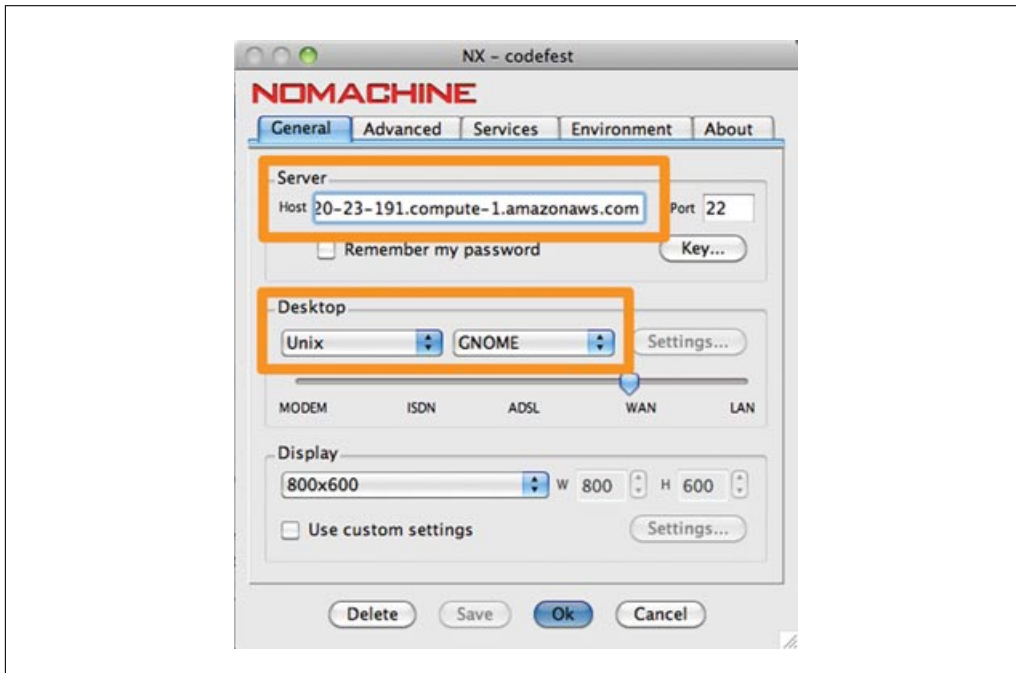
NX – codefest

NOMACHINE

General | Advanced | Services | Environment | About

Server

Host 20-23-191.compute-1.amazonaws.com Port 22

Remember my password

Key...

Desktop

Unix GNOME Settings...

MODEM ISDN ADSL WAN LAN

Display

800x600 W 800 H 600

Use custom settings

Settings...

Delete Save Ok Cancel